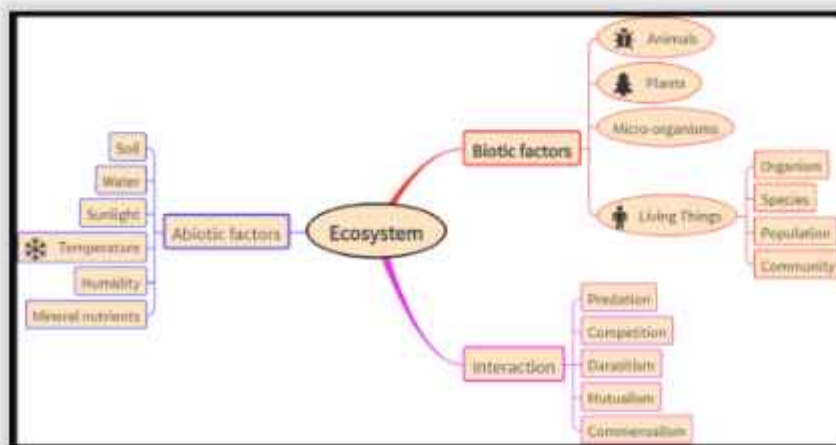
Ecosystem

Biotic factors

Animals

Plants

Micro-organisms

Living Things

Organism

Species

Population

Community

Abiotic factors

Soil

Water

Sunlight

Temperature

Humidity

Mineral nutrients

Interaction

Predation

Competition

Parasitism

Mutualism

Commensalism